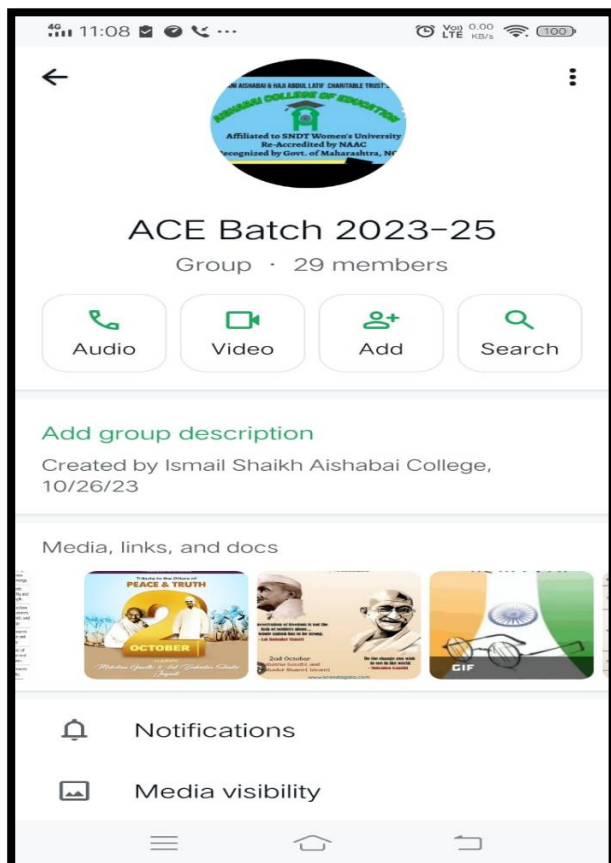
4G 11:08 ··· Vo) LTE 0.00 KB/s 100

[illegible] AISHABAI & HAJI ABDUL LATIF CHARITABLE TRUST'S
AISHABAI COLLEGE OF EDUCATION
Affiliated to SNDT Women's University
Re-Accredited by NAAC
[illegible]ecognized by Govt. of Maharashtra, N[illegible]

ACE Batch 2023-25
Group · 29 members

Audio
Video
Add
Search

Add group description
Created by Ismail Shaikh Aishabai College, 10/26/23

Media, links, and docs

Tribute to the Pillars of
PEACE & TRUTH
2
OCTOBER
Mahatma Gandhi & Lal Bahadur Shastri
Jayanti

2nd October
Mahatma Gandhi and Lal Bahadur Shastri Jayanti

GIF

Notifications

Media visibility